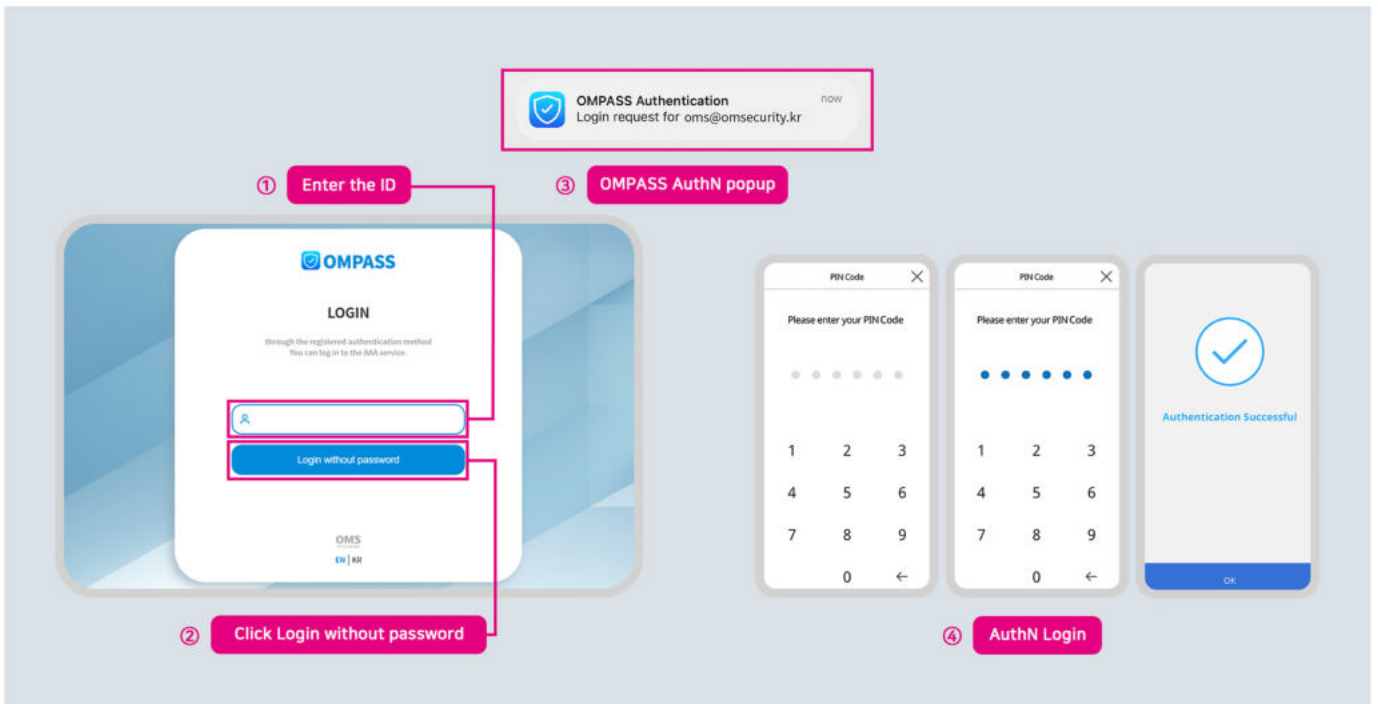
OMPASS Authentication
Login request for oms@omsecurity.kr
now

① Enter the ID

③ OMPASS AuthN popup

OMPASS

LOGIN

through the registered authentication method
You can log in to the AAA service.

Login without password

OMS

EN | KR

② Click Login without password

PIN Code

Please enter your PIN Code

1 2 3
4 5 6
7 8 9
0 ←

PIN Code

Please enter your PIN Code

1 2 3
4 5 6
7 8 9
0 ←

Authentication Successful

OK

④ AuthN Login